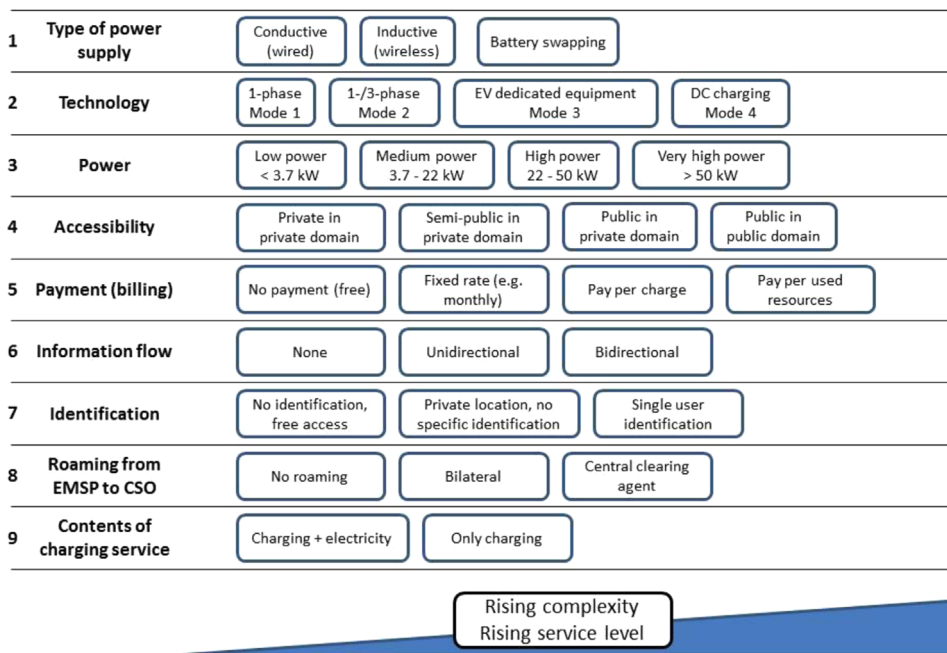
| | | | | | |
|---|---|---|---|---|---|
| 1 | Type of power supply | Conductive (wired) | Inductive (wireless) | Battery swapping | |
| 2 | Technology | 1-phase Mode 1 | 1-/3-phase Mode 2 | EV dedicated equipment Mode 3 | DC charging Mode 4 |
| 3 | Power | Low power < 3.7 kW | Medium power 3.7 - 22 kW | High power 22 - 50 kW | Very high power > 50 kW |
| 4 | Accessibility | Private in private domain | Semi-public in private domain | Public in private domain | Public in public domain |
| 5 | Payment (billing) | No payment (free) | Fixed rate (e.g. monthly) | Pay per charge | Pay per used resources |
| 6 | Information flow | None | Unidirectional | Bidirectional | |
| 7 | Identification | No identification, free access | Private location, no specific identification | Single user identification | |
| 8 | Roaming from EMSP to CSO | No roaming | Bilateral | Central clearing agent | |
| 9 | Contents of charging service | Charging + electricity | Only charging | | |

Rising complexity
Rising service level